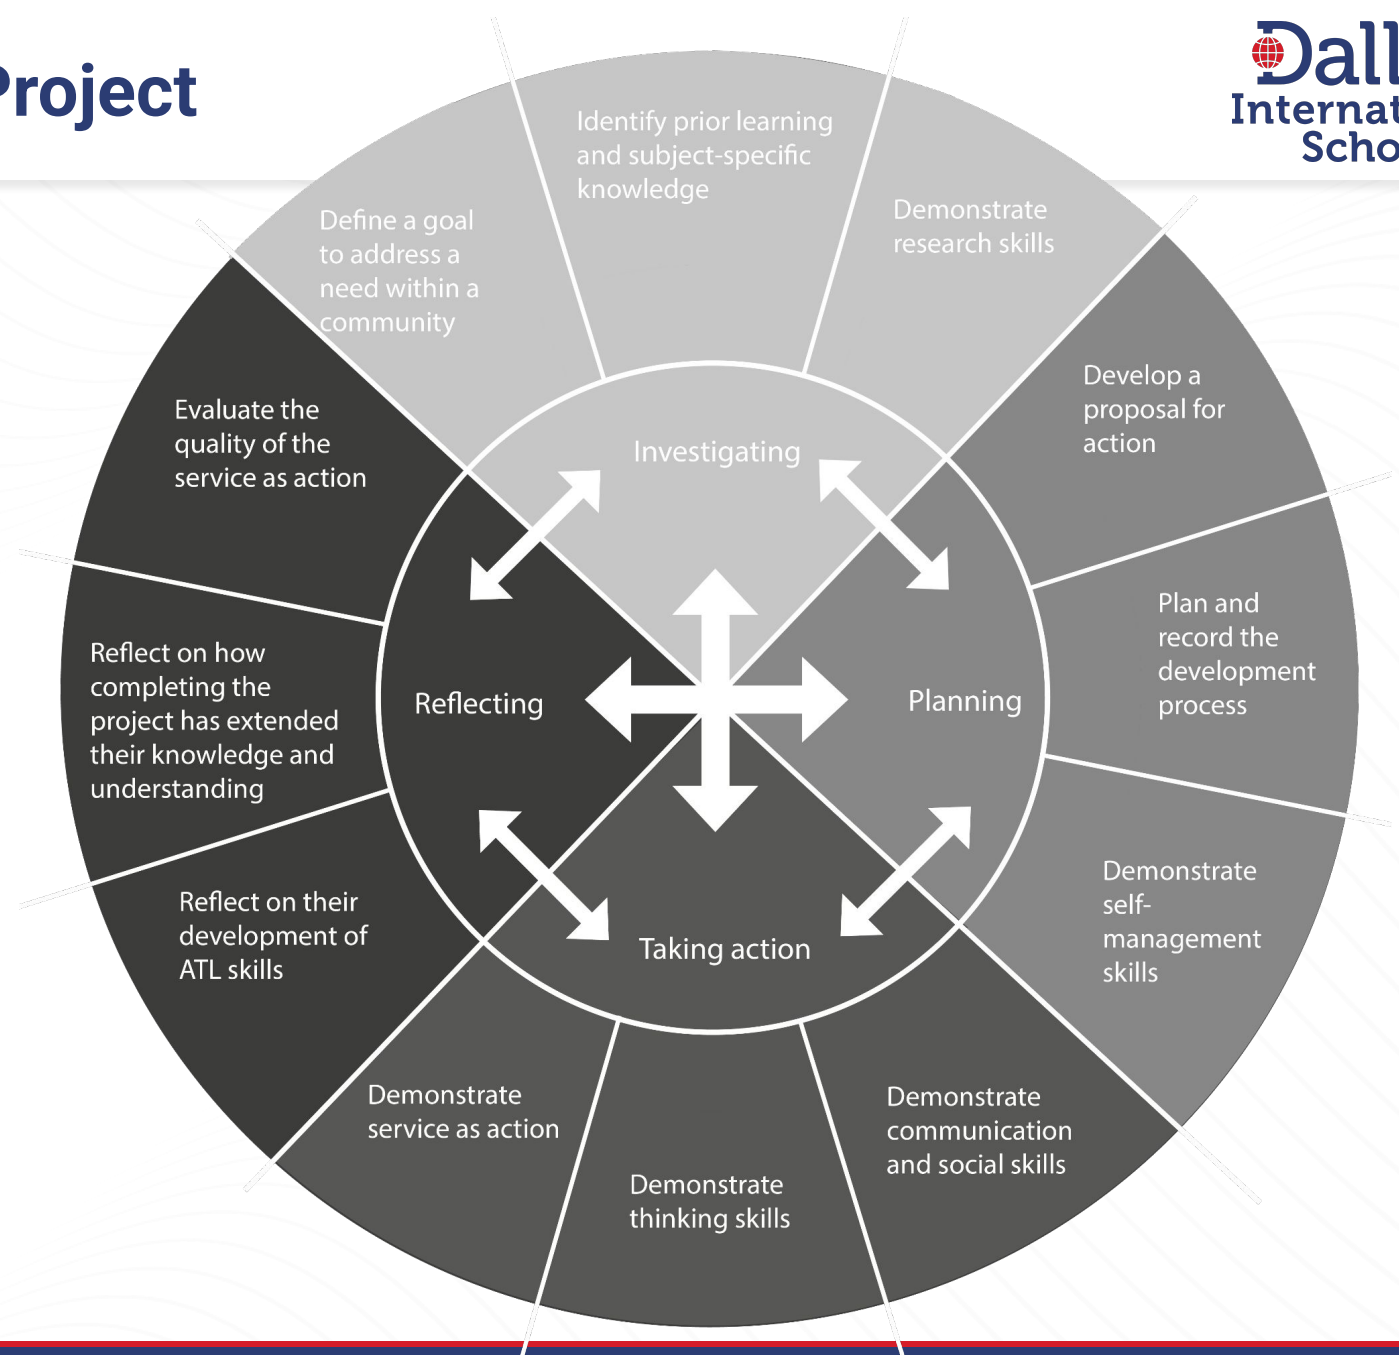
roject

Dall
Internat
Scho

Identify prior learning and subject-specific knowledge

Demonstrate research skills

Develop a proposal for action

Plan and record the development process

Demonstrate self-management skills

Demonstrate communication and social skills

Demonstrate thinking skills

Demonstrate service as action

Reflect on their development of ATL skills

Reflect on how completing the project has extended their knowledge and understanding

Evaluate the quality of the service as action

Define a goal to address a need within a community

Investigating

Planning

Taking action

Reflecting